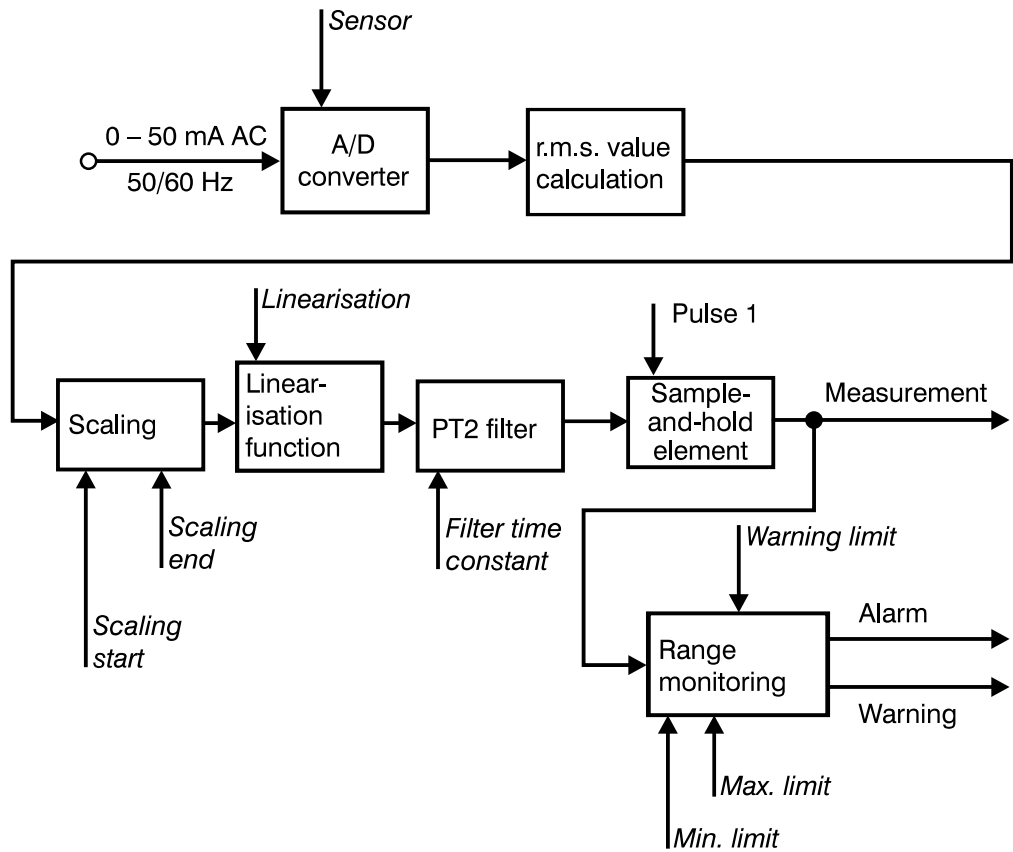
Sensor

0 – 50 mA AC
50/60 Hz

A/D converter

r.m.s. value calculation

Linearisation

Pulse 1

Scaling

Linearisation function

PT2 filter

Sample-and-hold element

Measurement

Scaling end

Filter time constant

Warning limit

Scaling start

Range monitoring

Alarm

Warning

Max. limit

Min. limit